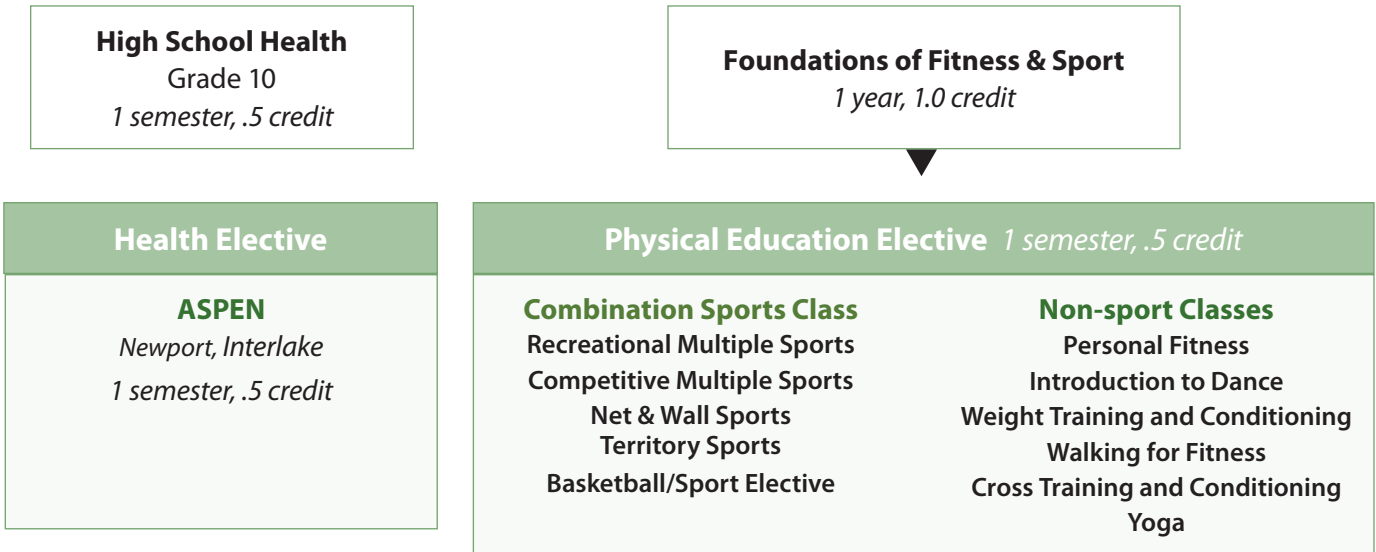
**High School Health**
Grade 10
*1 semester, .5 credit*

**Foundations of Fitness & Sport**
*1 year, 1.0 credit*

**Health Elective**

**ASPEN**
*Newport, Interlake*
*1 semester, .5 credit*

**Physical Education Elective** *1 semester, .5 credit*

**Combination Sports Class**
Recreational Multiple Sports
Competitive Multiple Sports
Net & Wall Sports
Territory Sports
Basketball/Sport Elective

**Non-sport Classes**
Personal Fitness
Introduction to Dance
Weight Training and Conditioning
Walking for Fitness
Cross Training and Conditioning
Yoga